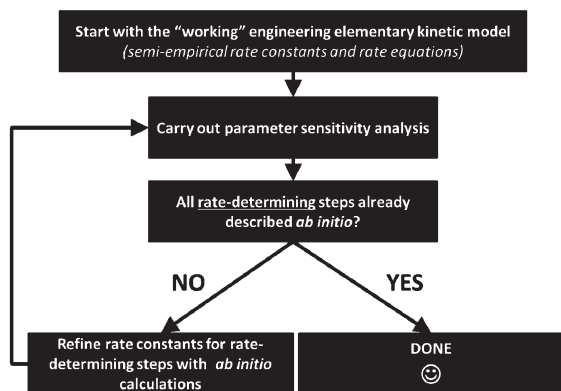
Start with the "working" engineering elementary kinetic model
(semi-empirical rate constants and rate equations)

Carry out parameter sensitivity analysis

All rate-determining steps already described ab initio?

NO

YES

Refine rate constants for rate-determining steps with ab initio calculations

DONE
☺